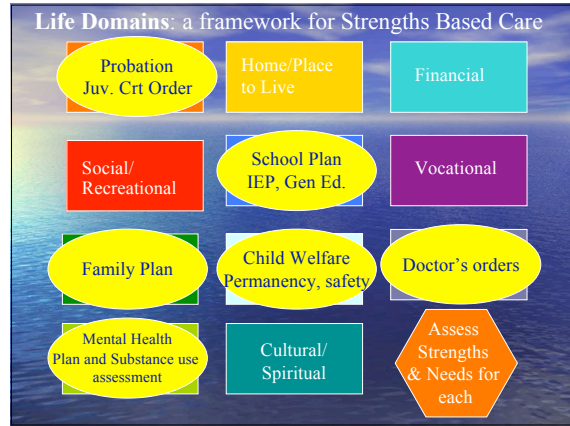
**Life Domains**: a framework for Strengths Based Care

Probation
Juv. Crt Order

Home/Place to Live

Financial

Social/
Recreational

School Plan
IEP, Gen Ed.

Vocational

Family Plan

Child Welfare
Permanency, safety

Doctor's orders

Mental Health
Plan and Substance use assessment

Cultural/
Spiritual

Assess Strengths & Needs for each